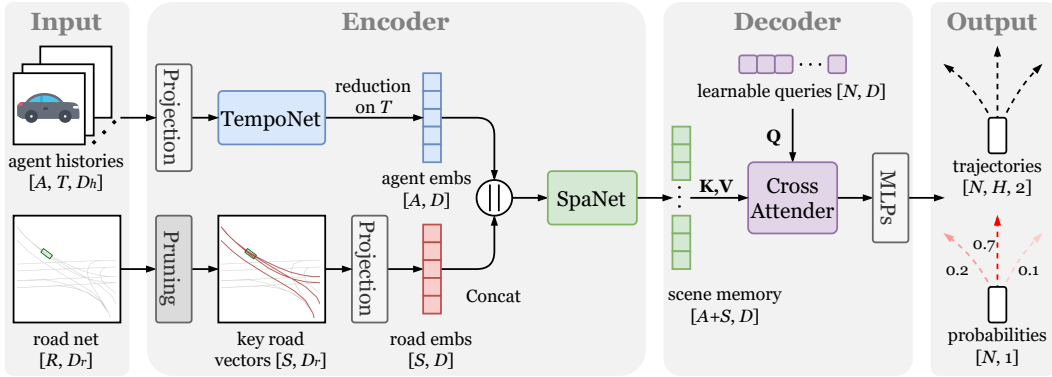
Input

Encoder

Decoder

Output

Projection

TempoNet

reduction on $T$

agent histories $[A, T, D_h]$

agent embs $[A, D]$

Pruning

Projection

road net $[R, D_r]$

key road vectors $[S, D_r]$

road embs $[S, D]$

Concat

SpaNet

learnable queries $[N, D]$

Q

K,V

Cross Attender

MLPs

scene memory $[A+S, D]$

trajectories $[N, H, 2]$

0.7

0.2

0.1

probabilities $[N, 1]$